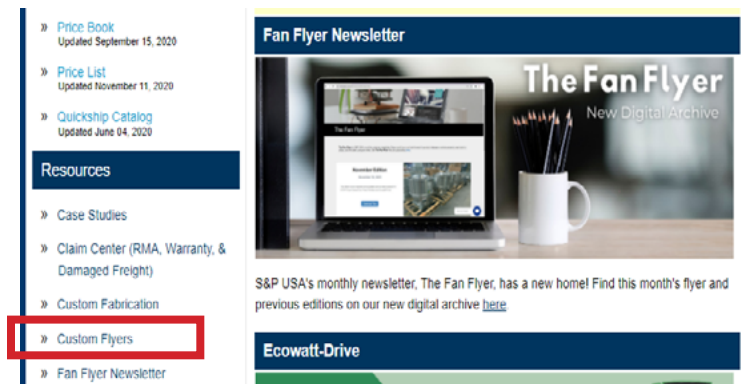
» Price Book
Updated September 15, 2020

» Price List
Updated November 11, 2020

» Quickship Catalog
Updated June 04, 2020

Resources

» Case Studies

» Claim Center (RMA, Warranty, & Damaged Freight)

» Custom Fabrication

» Custom Flyers

» Fan Flyer Newsletter

Fan Flyer Newsletter

The Fan Flyer
New Digital Archive

The Fan Flyer

S&P USA's monthly newsletter, The Fan Flyer, has a new home! Find this month's flyer and previous editions on our new digital archive here

Ecowatt-Drive